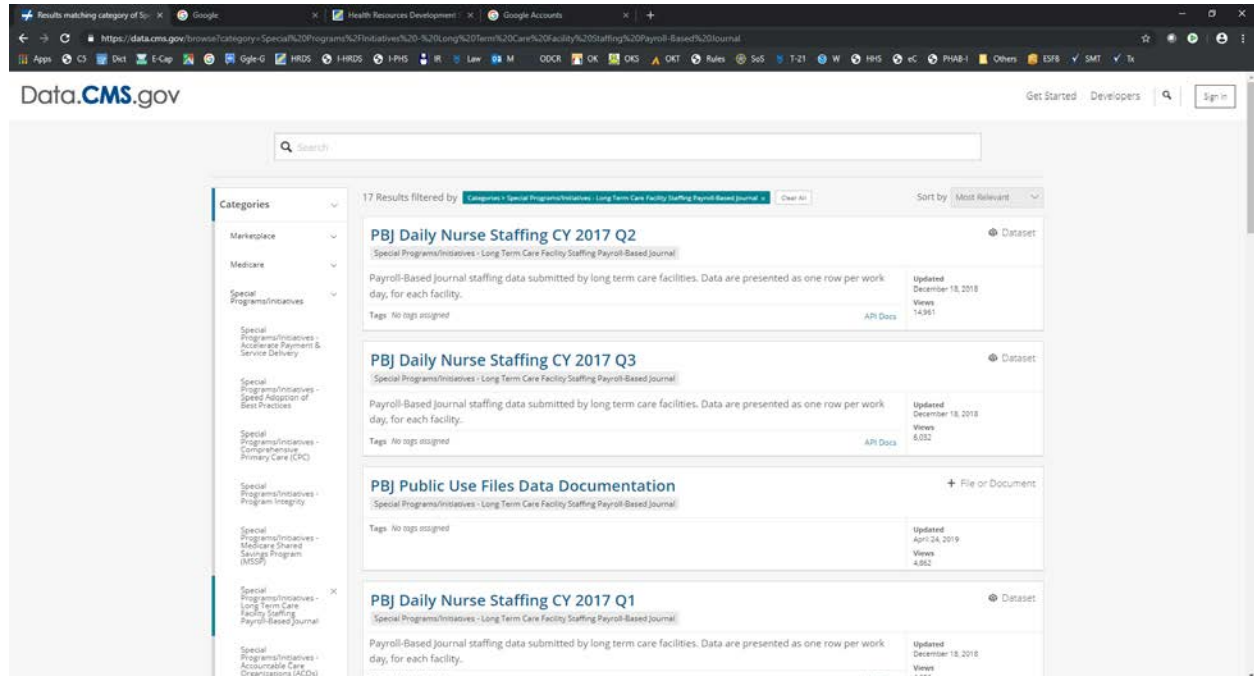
Results matching category of Sp ×
Google ×
Health Resources Development ×
Google Accounts ×
+

https://data.cms.gov/browse?category=Special%20Programs%2Finitiatives%20-%20Long%20Term%20Care%20Facility%20Staffing%20Payroll-Based%20Journal

Apps CS Dict E-Cap Ggle-G HRDS I-HRDS I-PHS IR Law M ODCR OK OKS OKT Rules SoS T-21 W HHS eC PHAB-I Others ESFB SMT Tx

Data.CMS.gov

Get Started Developers Sign In

Search

Categories
Marketplace
Medicare
Special Programs/Initiatives
Special Programs/Initiatives - Accelerate Payment & Service Delivery
Special Programs/Initiatives - Speed Adoption of Best Practices
Special Programs/Initiatives - Comprehensive Primary Care (CPC)
Special Programs/Initiatives - Program Integrity
Special Programs/Initiatives - Medicare Shared Savings Program (MSSP)
Special Programs/Initiatives - Long Term Care Facility Staffing Payroll-Based Journal ×
Special Programs/Initiatives - Accountable Care Organizations (ACOs)

17 Results filtered by Categories > Special Programs/Initiatives - Long Term Care Facility Staffing Payroll-Based Journal × Clear All

Sort by Most Relevant

PBJ Daily Nurse Staffing CY 2017 Q2
Dataset
Special Programs/Initiatives - Long Term Care Facility Staffing Payroll-Based Journal
Payroll-Based Journal staffing data submitted by long term care facilities. Data are presented as one row per work day, for each facility.
Tags No tags assigned
API Docs
Updated December 18, 2018
Views 14,961

PBJ Daily Nurse Staffing CY 2017 Q3
Dataset
Special Programs/Initiatives - Long Term Care Facility Staffing Payroll-Based Journal
Payroll-Based Journal staffing data submitted by long term care facilities. Data are presented as one row per work day, for each facility.
Tags No tags assigned
API Docs
Updated December 18, 2018
Views 6,052

PBJ Public Use Files Data Documentation
File or Document
Special Programs/Initiatives - Long Term Care Facility Staffing Payroll-Based Journal
Tags No tags assigned
Updated April 24, 2019
Views 4,862

PBJ Daily Nurse Staffing CY 2017 Q1
Dataset
Special Programs/Initiatives - Long Term Care Facility Staffing Payroll-Based Journal
Payroll-Based Journal staffing data submitted by long term care facilities. Data are presented as one row per work day, for each facility.
Updated December 18, 2018
Views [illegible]